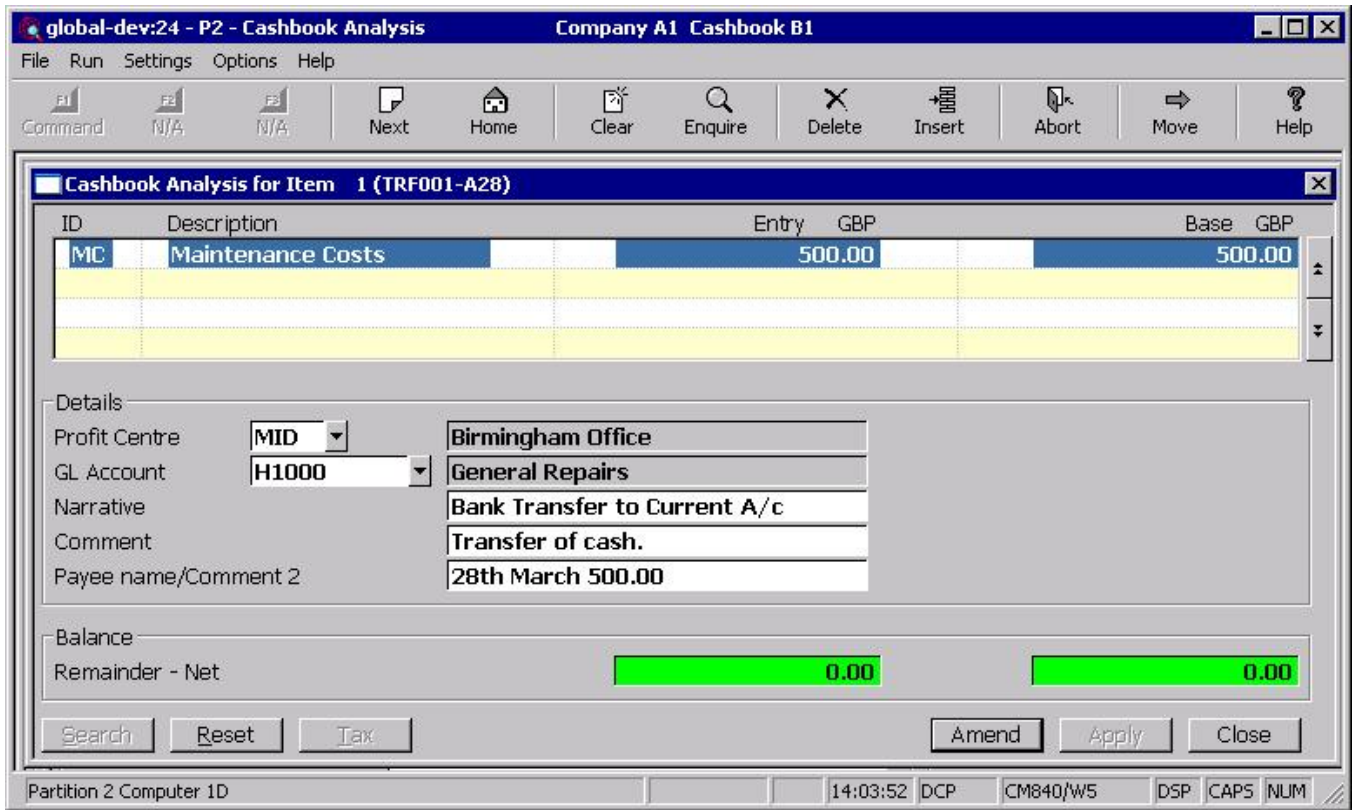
global-dev:24 - P2 - Cashbook Analysis Company A1 Cashbook B1

File Run Settings Options Help

F1 Command F2 N/A F3 N/A Next Home Clear Enquire Delete Insert Abort Move Help

Cashbook Analysis for Item 1 (TRF001-A28)

| ID | Description | Entry GBP | Base GBP |
|---|---|---|---|
| MC | Maintenance Costs | 500.00 | 500.00 |
| | | | |
| | | | |
| | | | |

Details

Profit Centre MID Birmingham Office

GL Account H1000 General Repairs

Narrative Bank Transfer to Current A/c

Comment Transfer of cash.

Payee name/Comment 2 28th March 500.00

Balance

Remainder - Net 0.00 0.00

Search Reset Tax Amend Apply Close

Partition 2 Computer 1D 14:03:52 DCP CM840/W5 DSP CAPS NUM